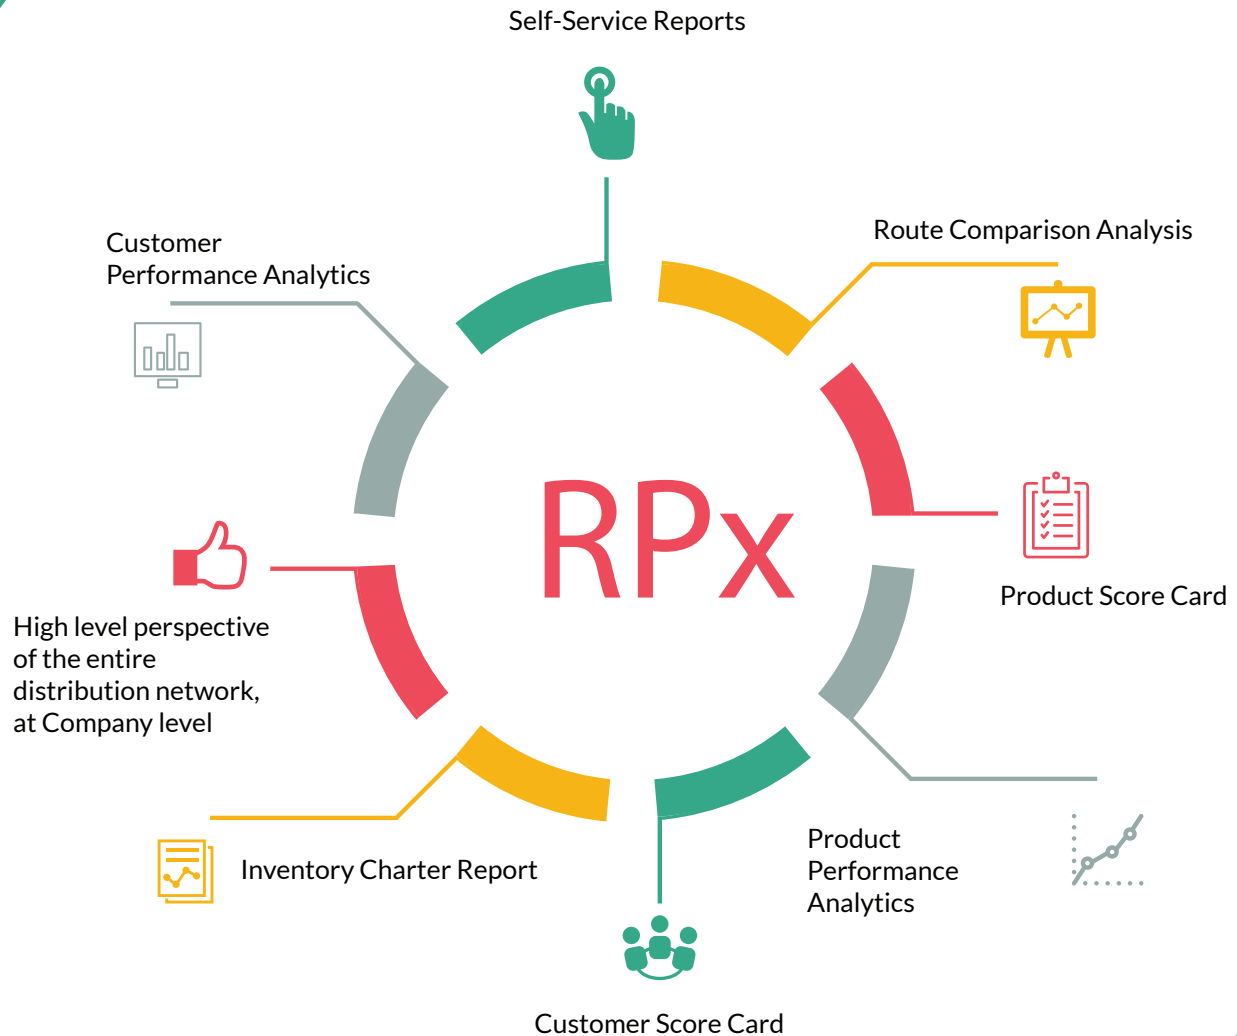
Self-Service Reports

Customer Performance Analytics

Route Comparison Analysis

RPx

Product Score Card

High level perspective of the entire distribution network, at Company level

Inventory Charter Report

Product Performance Analytics

Customer Score Card